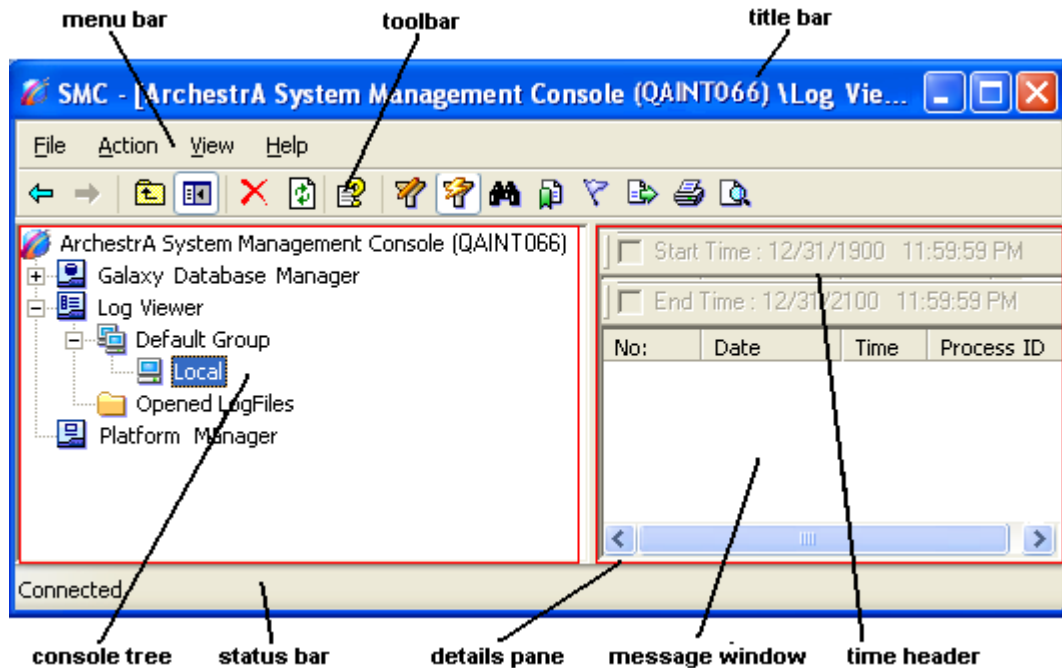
menu bar

toolbar

title bar

SMC - [ArchestrA System Management Console (QAINT066) \Log Vie...

File Action View Help

ArchestrA System Management Console (QAINT066)
Galaxy Database Manager
Log Viewer
Default Group
Local
Opened LogFiles
Platform Manager

Start Time : 12/31/1900 11:59:59 PM

End Time : 12/31/2100 11:59:59 PM

| No: | Date | Time | Process ID |
|---|---|---|---|

Connected

console tree

status bar

details pane

message window

time header